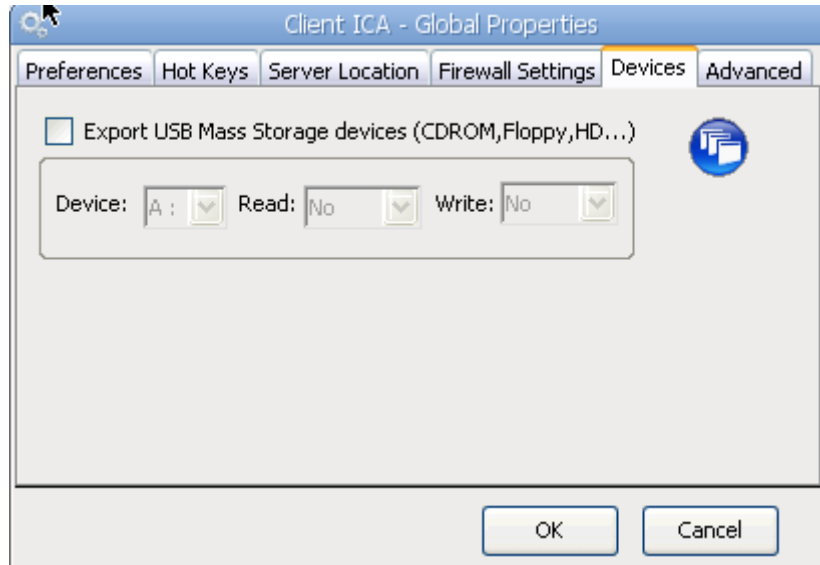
Client ICA - Global Properties

Preferences Hot Keys Server Location Firewall Settings Devices Advanced

Export USB Mass Storage devices (CDROM,Floppy,HD...)

Device: A : Read: No Write: No

OK Cancel